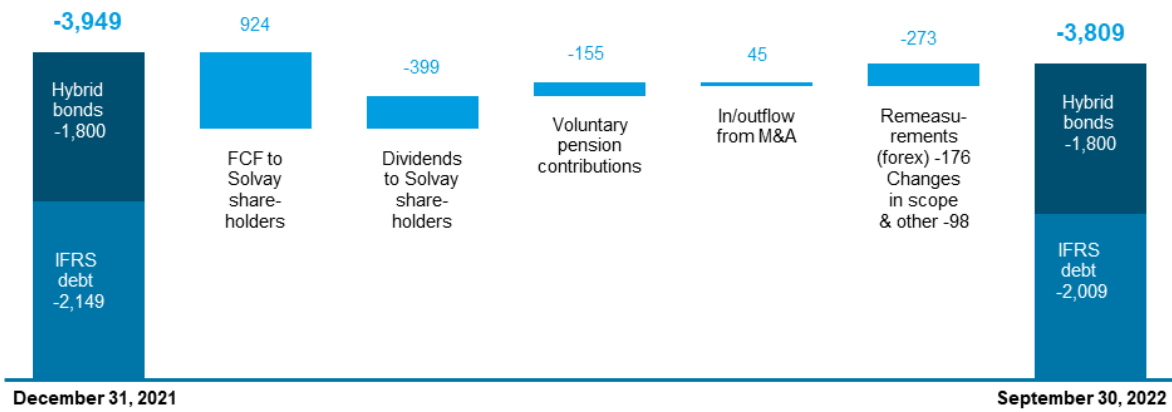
-3,949

Hybrid bonds -1,800

IFRS debt -2,149

924

FCF to Solvay shareholders

-399

Dividends to Solvay shareholders

-155

Voluntary pension contributions

45

In/outflow from M&A

-273

Remeasurements (forex) -176 Changes in scope & other -98

-3,809

Hybrid bonds -1,800

IFRS debt -2,009

December 31, 2021

September 30, 2022